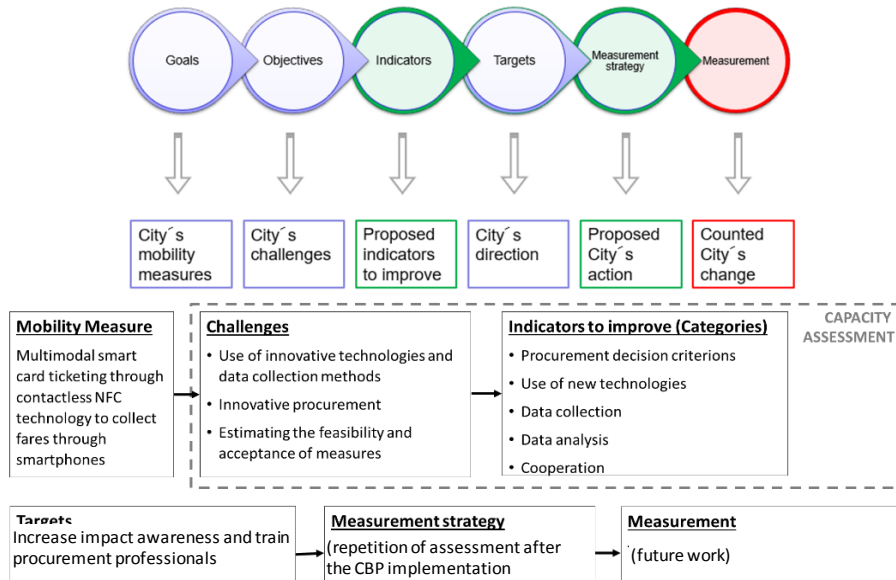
Goals
Objectives
Indicators
Targets
Measurement strategy
Measurement

City´s mobility measures
City´s challenges
Proposed indicators to improve
City´s direction
Proposed City´s action
Counted City´s change

CAPACITY ASSESSMENT

Mobility Measure
Multimodal smart card ticketing through contactless NFC technology to collect fares through smartphones

Challenges
• Use of innovative technologies and data collection methods
• Innovative procurement
• Estimating the feasibility and acceptance of measures

Indicators to improve (Categories)
• Procurement decision criterions
• Use of new technologies
• Data collection
• Data analysis
• Cooperation

Targets
Increase impact awareness and train procurement professionals

Measurement strategy
(repetition of assessment after the CBP implementation

Measurement
˙(future work)